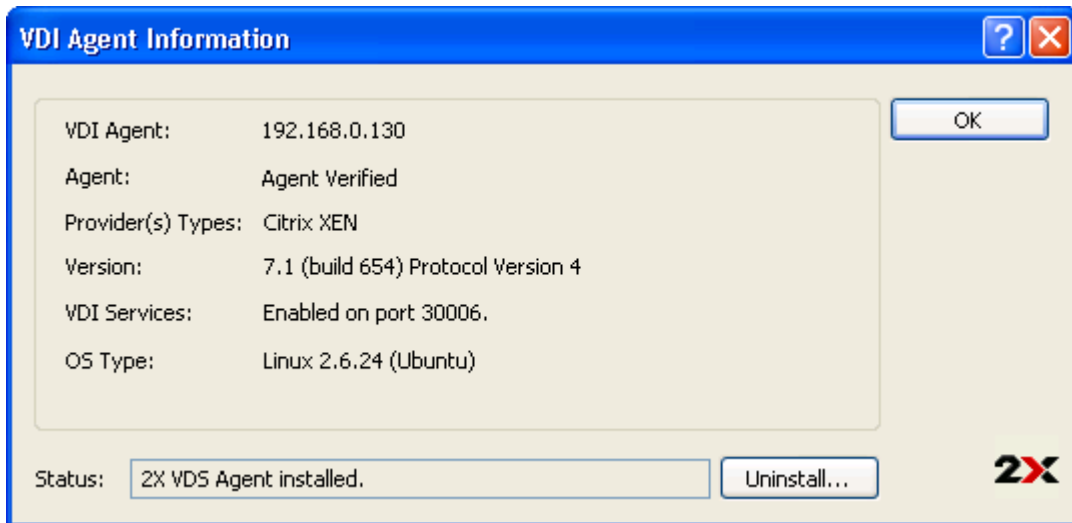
VDI Agent Information

?

| | |
|---|---|
| VDI Agent: | 192.168.0.130 |
| Agent: | Agent Verified |
| Provider(s) Types: | Citrix XEN |
| Version: | 7.1 (build 654) Protocol Version 4 |
| VDI Services: | Enabled on port 30006. |
| OS Type: | Linux 2.6.24 (Ubuntu) |

OK

Status: 2X VDS Agent installed.

Uninstall...

2X